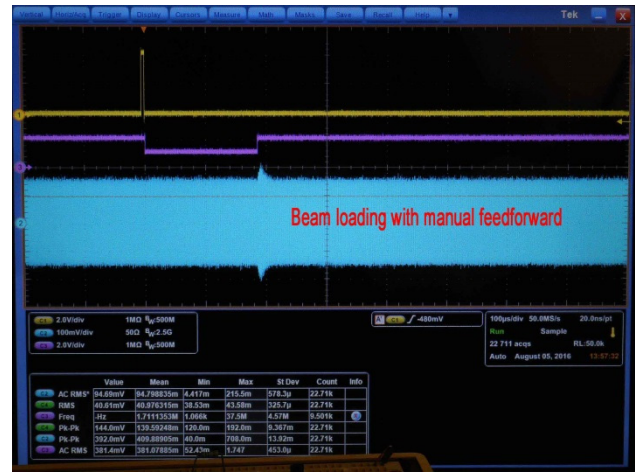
Vertical HorizAcq Trigger Display Cursors Measure Math Masks Save Recall Help Tek

Beam loading with manual feedforward

C1 2.0V/div 1MΩ $B_W$:500M
C2 100mV/div 50Ω $B_W$:2.5G
C3 2.0V/div 1MΩ $B_W$:500M

C3 $\int$ -480mV

100µs/div 50.0MS/s 20.0ns/pt
Run Sample
22 711 acqs RL:50.0k
Auto August 05, 2016 13:57:32

| | | Value | Mean | Min | Max | St Dev | Count | Info |
|---|---|---|---|---|---|---|---|---|
| C2 | AC RMS* | 94.69mV | 94.798833m | 4.417m | 215.5m | 578.3µ | 22.71k | |
| C2 | RMS | 40.61mV | 40.976315m | 38.53m | 43.58m | 325.7µ | 22.71k | |
| C3 | Freq | ?Hz | 1.7111353M | 1.066k | 37.5M | 4.57M | 9.501k | |
| C1 | Pk-Pk | 144.0mV | 139.59248m | 120.0m | 192.0m | 9.367m | 22.71k | |
| C2 | Pk-Pk | 392.0mV | 409.88905m | 40.0m | 708.0m | 13.92m | 22.71k | |
| C3 | AC RMS | 381.4mV | 381.07885m | 52.43m | 1.747 | 453.0µ | 22.71k | |